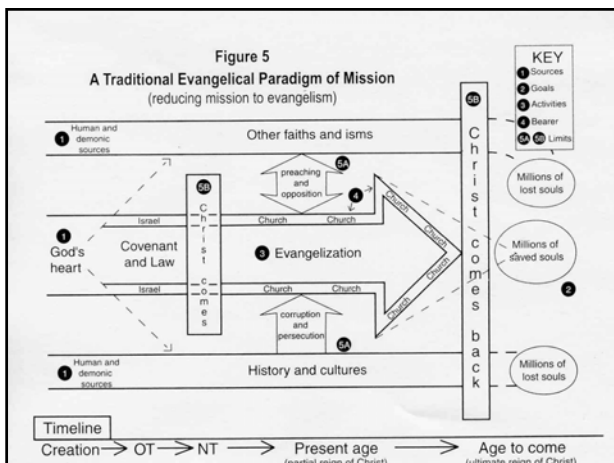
Figure 5

A Traditional Evangelical Paradigm of Mission

(reducing mission to evangelism)

KEY
1 Sources
2 Goals
3 Activities
4 Bearer
5A 5B Limits

5B

1 Human and demonic sources

Other faiths and isms

5A
preaching and opposition

4

Millions of lost souls

5B
Christ comes

Israel

Church

Church

1 God's heart

Covenant and Law

3 Evangelization

Church
Church
Church
Church

Millions of saved souls

2

Israel

Church

Church

corruption and persecution

5A

Christ comes back

1 Human and demonic sources

History and cultures

Millions of lost souls

Timeline

Creation → OT → NT → Present age → Age to come

(partial reign of Christ)

(ultimate reign of Christ)